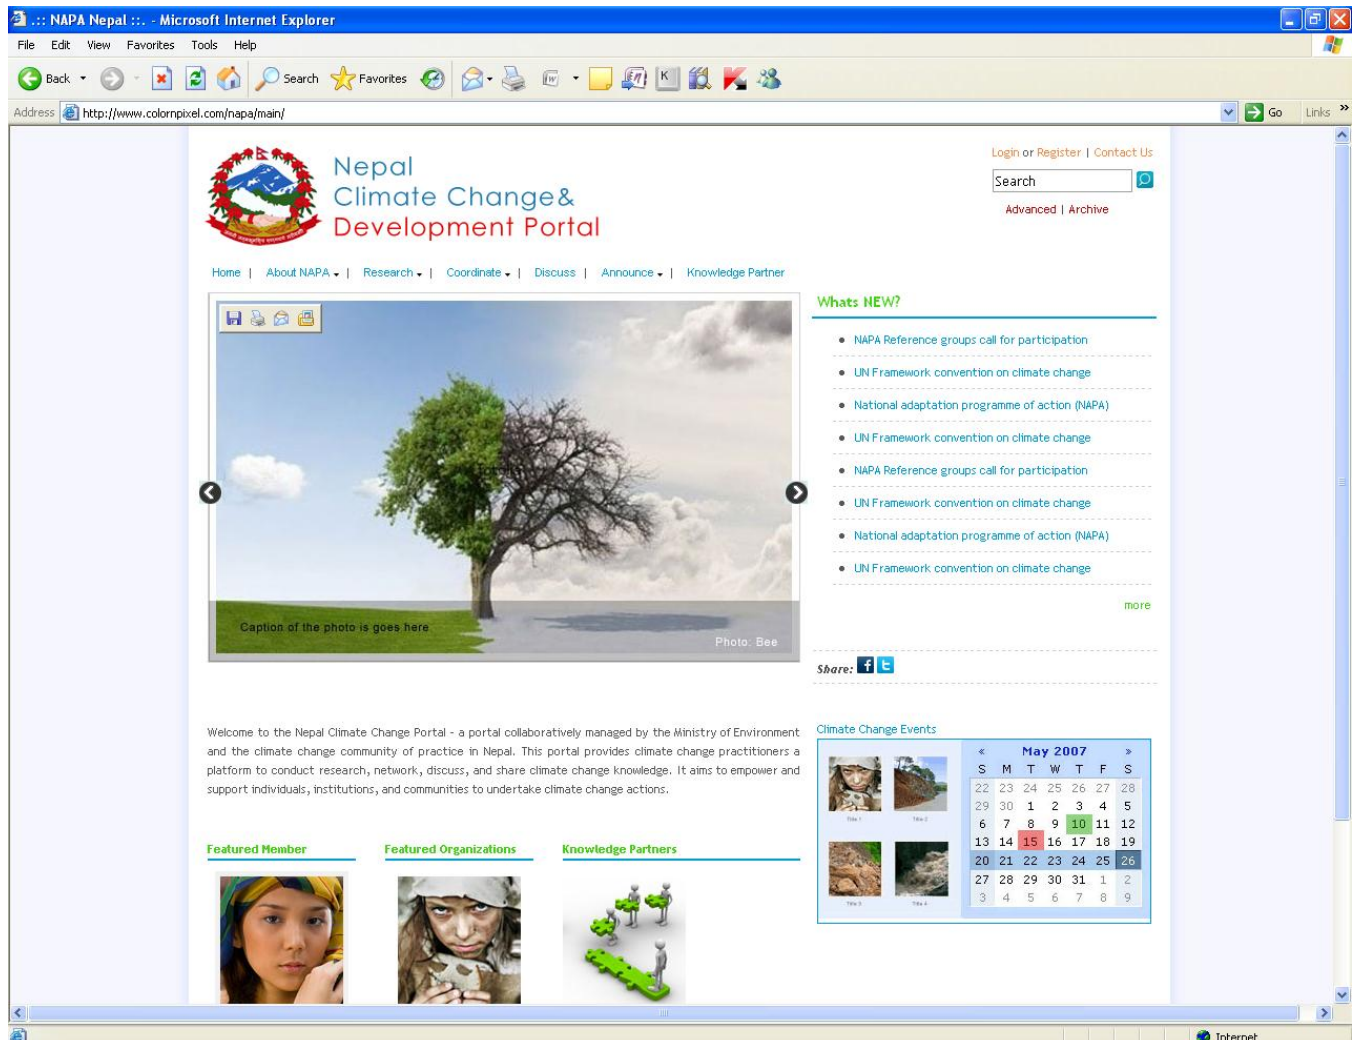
.:: NAPA Nepal ::. - Microsoft Internet Explorer

File Edit View Favorites Tools Help

Back Search Favorites

Address http://www.colornpixel.com/napa/main/ Go Links

Nepal Climate Change& Development Portal

Login or Register | Contact Us

Search

Advanced | Archive

Home | About NAPA | Research | Coordinate | Discuss | Announce | Knowledge Partner

Caption of the photo is goes here

Photo: Bee

Whats NEW?

- NAPA Reference groups call for participation
- UN Framework convention on climate change
- National adaptation programme of action (NAPA)
- UN Framework convention on climate change
- NAPA Reference groups call for participation
- UN Framework convention on climate change
- National adaptation programme of action (NAPA)
- UN Framework convention on climate change

more

Share:

Welcome to the Nepal Climate Change Portal - a portal collaboratively managed by the Ministry of Environment and the climate change community of practice in Nepal. This portal provides climate change practitioners a platform to conduct research, network, discuss, and share climate change knowledge. It aims to empower and support individuals, institutions, and communities to undertake climate change actions.

Climate Change Events

« May 2007 »

| S | M | T | W | T | F | S |
|---|---|---|---|---|---|---|
| 22 | 23 | 24 | 25 | 26 | 27 | 28 |
| 29 | 30 | 1 | 2 | 3 | 4 | 5 |
| 6 | 7 | 8 | 9 | 10 | 11 | 12 |
| 13 | 14 | 15 | 16 | 17 | 18 | 19 |
| 20 | 21 | 22 | 23 | 24 | 25 | 26 |
| 27 | 28 | 29 | 30 | 31 | 1 | 2 |
| 3 | 4 | 5 | 6 | 7 | 8 | 9 |

Featured Member

Featured Organizations

Knowledge Partners

Internet